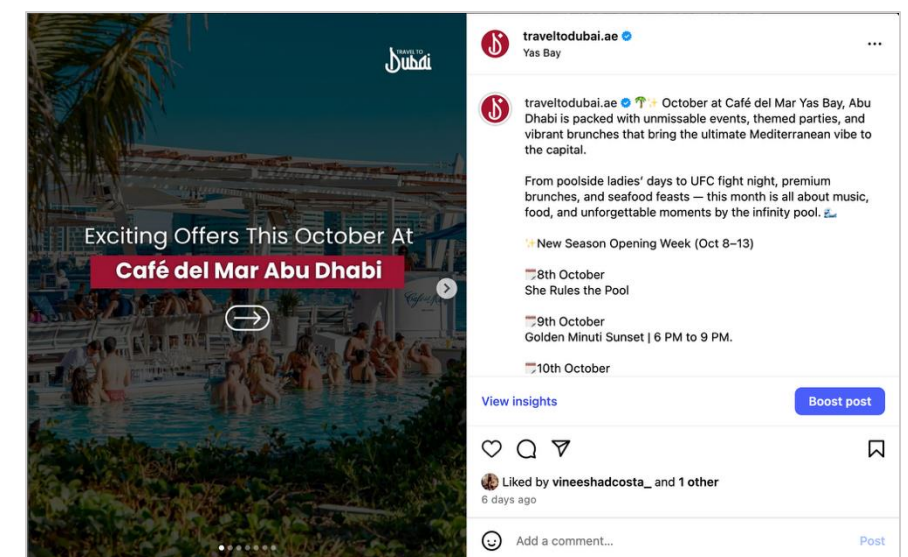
TRAVEL TO Dubai

Exciting Offers This October At
Café del Mar Abu Dhabi

traveltodubai.ae
Yas Bay

...

traveltodubai.ae 🌴✨ October at Café del Mar Yas Bay, Abu Dhabi is packed with unmissable events, themed parties, and vibrant brunches that bring the ultimate Mediterranean vibe to the capital.

From poolside ladies' days to UFC fight night, premium brunches, and seafood feasts — this month is all about music, food, and unforgettable moments by the infinity pool. 🌊

✨New Season Opening Week (Oct 8–13)

📅8th October
She Rules the Pool

📅9th October
Golden Minuti Sunset | 6 PM to 9 PM.

📅10th October

View insights

Boost post

Liked by vineeshadcosta_ and 1 other
6 days ago

Add a comment...

Post